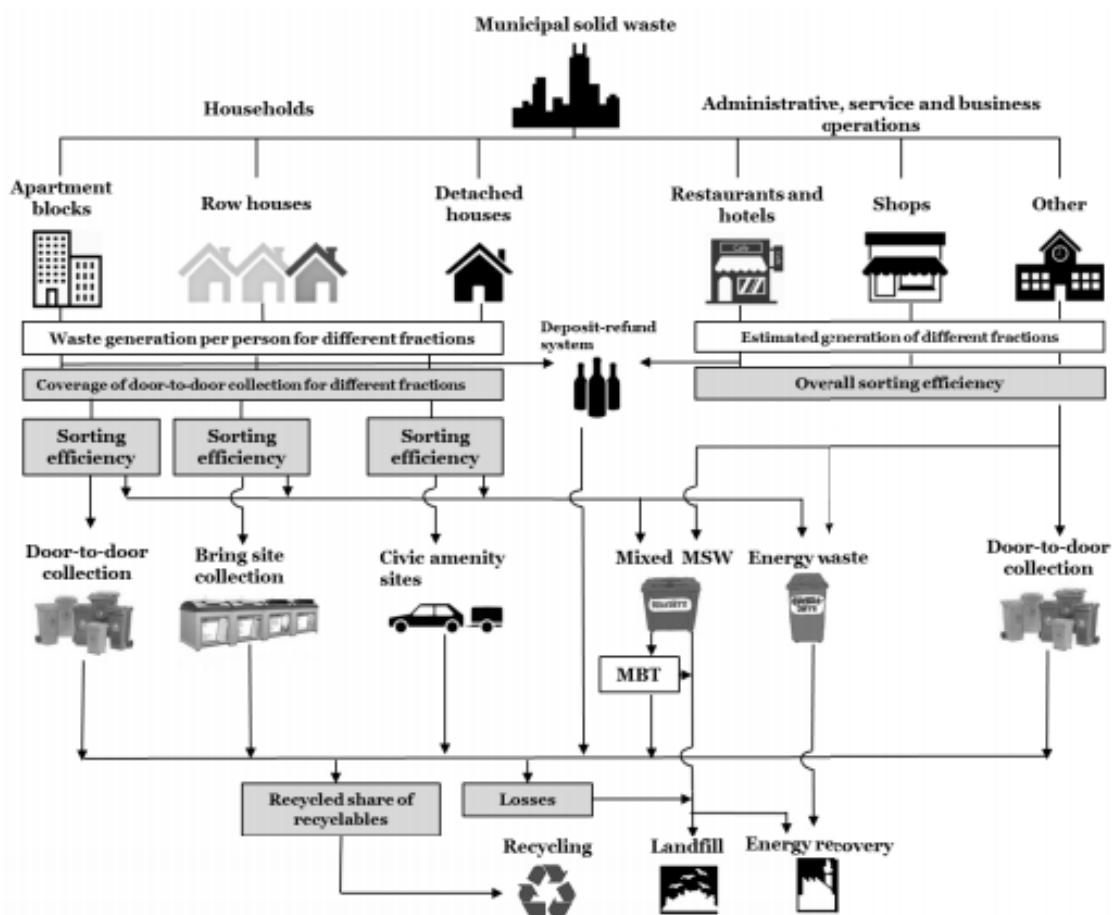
Municipal solid waste

Households

Administrative, service and business operations

Apartment blocks

Row houses

Detached houses

Restaurants and hotels

Shops

Other

Waste generation per person for different fractions

Deposit-refund system

Estimated generation of different fractions

Coverage of door-to-door collection for different fractions

Overall sorting efficiency

Sorting efficiency

Sorting efficiency

Sorting efficiency

Door-to-door collection

Bring site collection

Civic amenity sites

Mixed MSW

Energy waste

Door-to-door collection

MBT

Recycled share of recyclables

Losses

Recycling

Landfill

Energy recovery